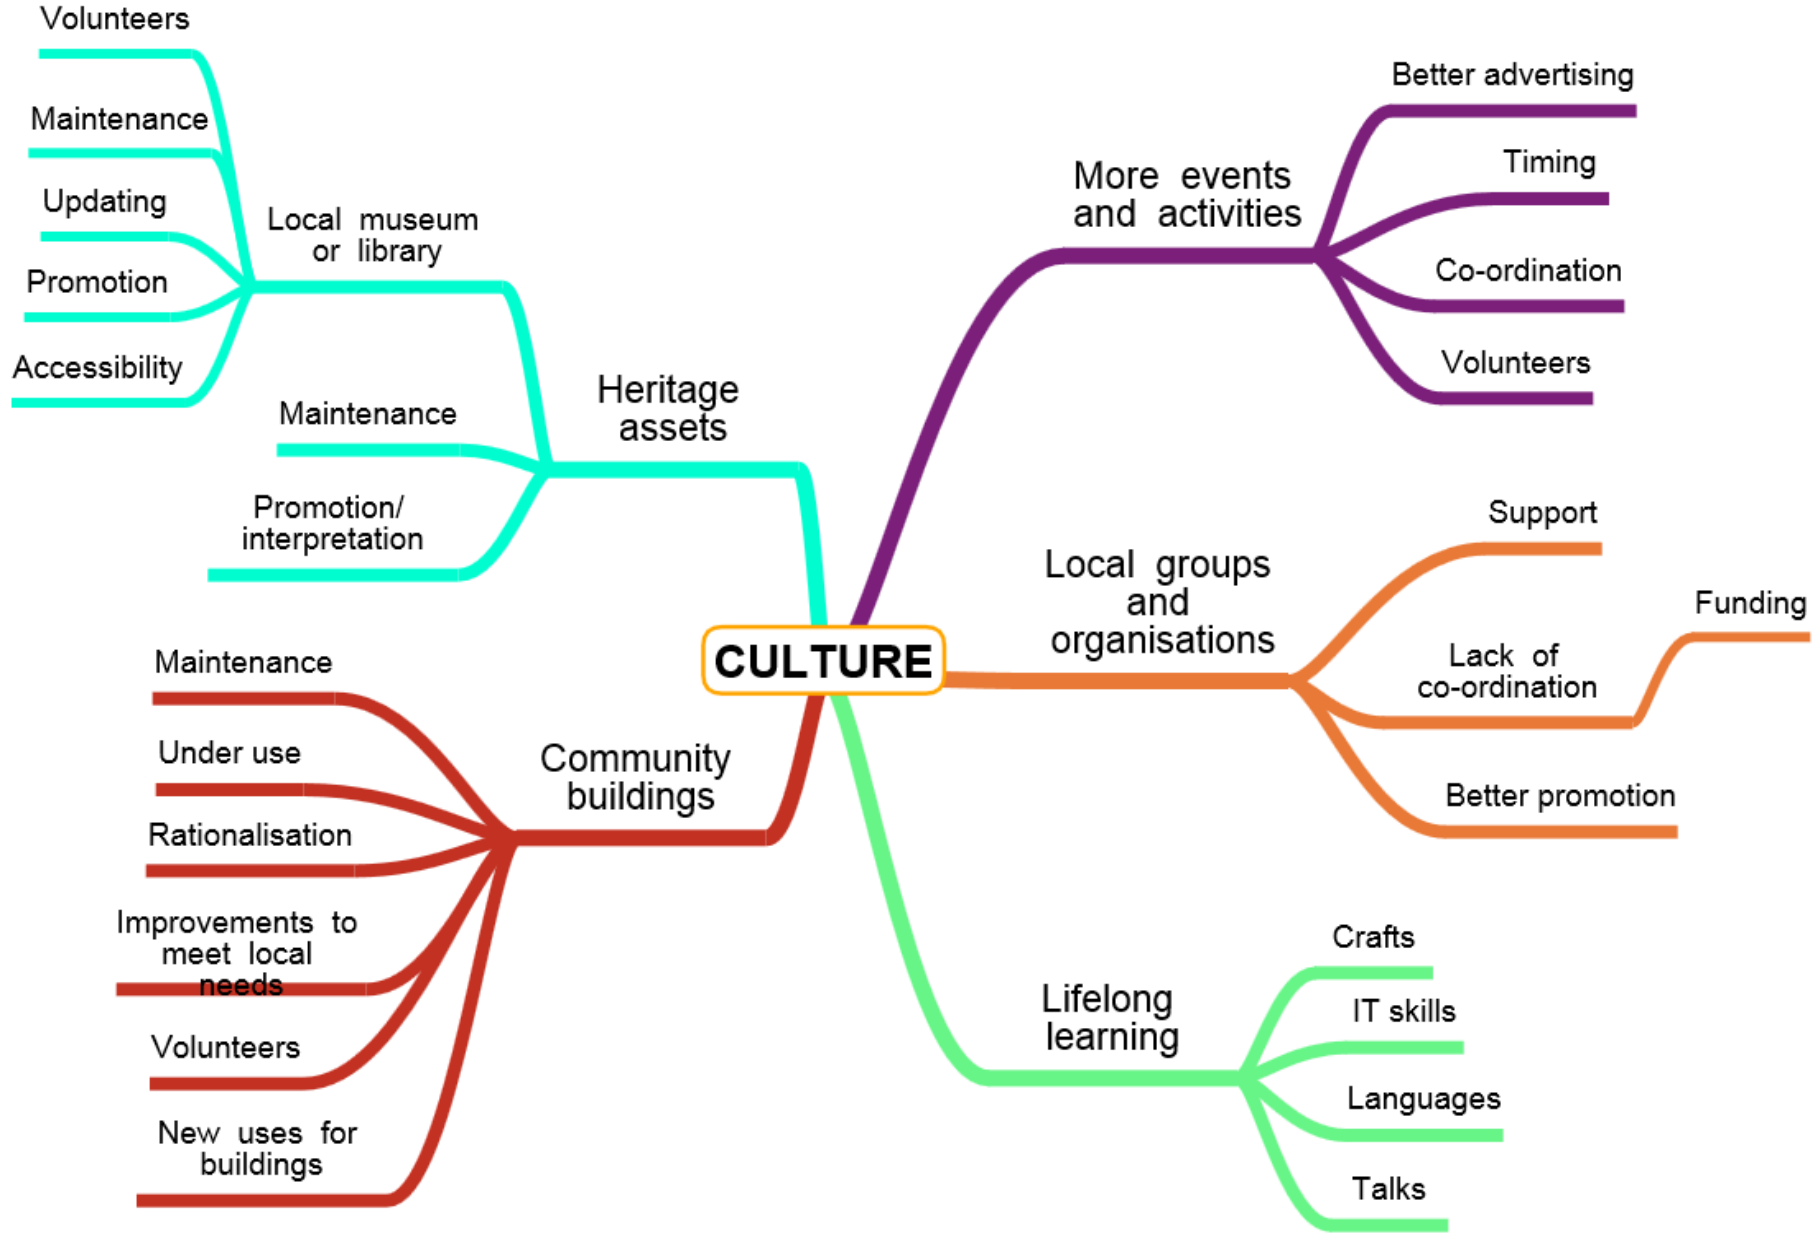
CULTURE

Heritage assets

Local museum or library

Volunteers

Maintenance

Updating

Promotion

Accessibility

Maintenance

Promotion/ interpretation

More events and activities

Better advertising

Timing

Co-ordination

Volunteers

Local groups and organisations

Support

Lack of co-ordination

Funding

Better promotion

Community buildings

Maintenance

Under use

Rationalisation

Improvements to meet local needs

Volunteers

New uses for buildings

Lifelong learning

Crafts

IT skills

Languages

Talks